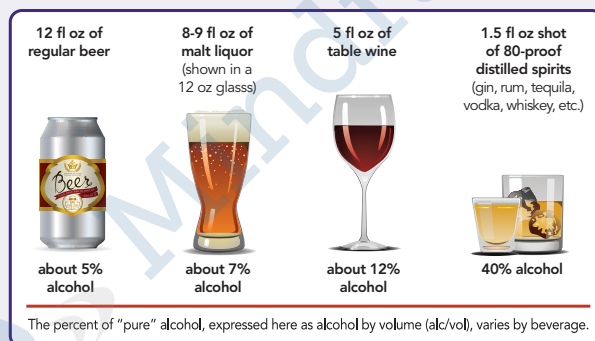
12 fl oz of regular beer

8-9 fl oz of malt liquor (shown in a 12 oz glasss)

5 fl oz of table wine

1.5 fl oz shot of 80-proof distilled spirits (gin, rum, tequila, vodka, whiskey, etc.)

Beer

about 5% alcohol

about 7% alcohol

about 12% alcohol

40% alcohol

The percent of "pure" alcohol, expressed here as alcohol by volume (alc/vol), varies by beverage.